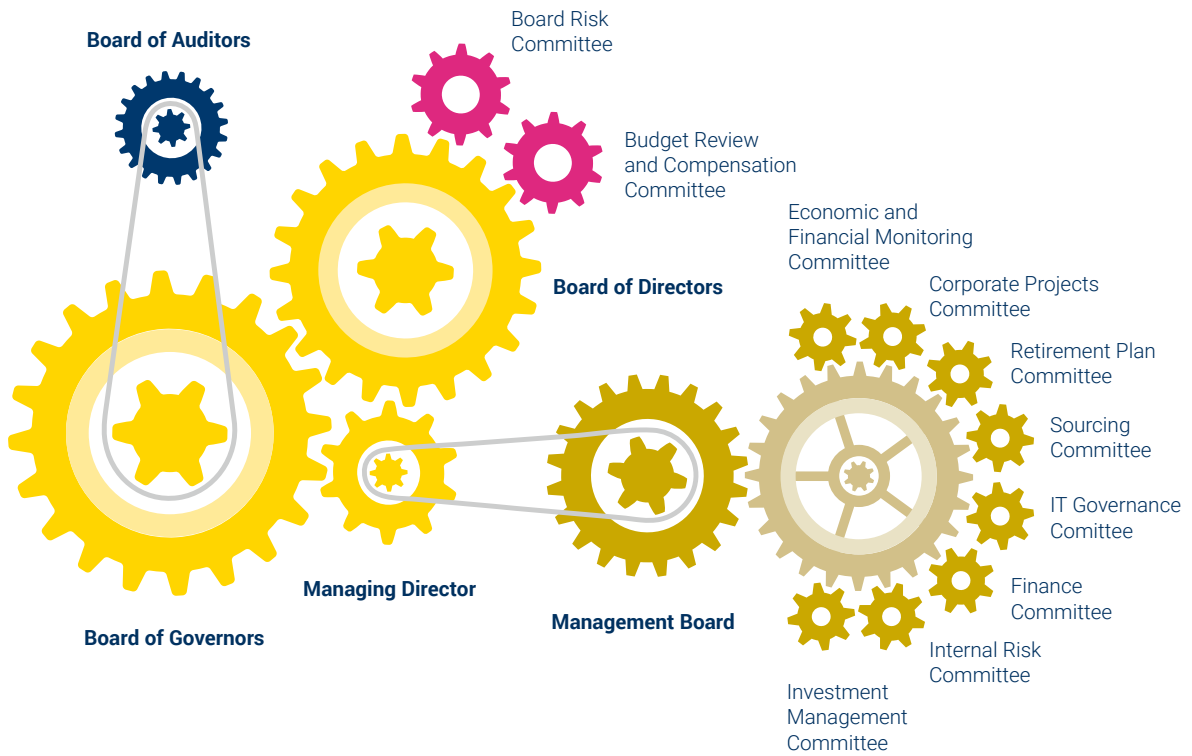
Board of Auditors

Board Risk Committee

Budget Review and Compensation Committee

Economic and Financial Monitoring Committee

Board of Directors

Corporate Projects Committee

Retirement Plan Committee

Sourcing Committee

IT Governance Comittee

Finance Committee

Internal Risk Committee

Investment Management Committee

Managing Director

Management Board

Board of Governors